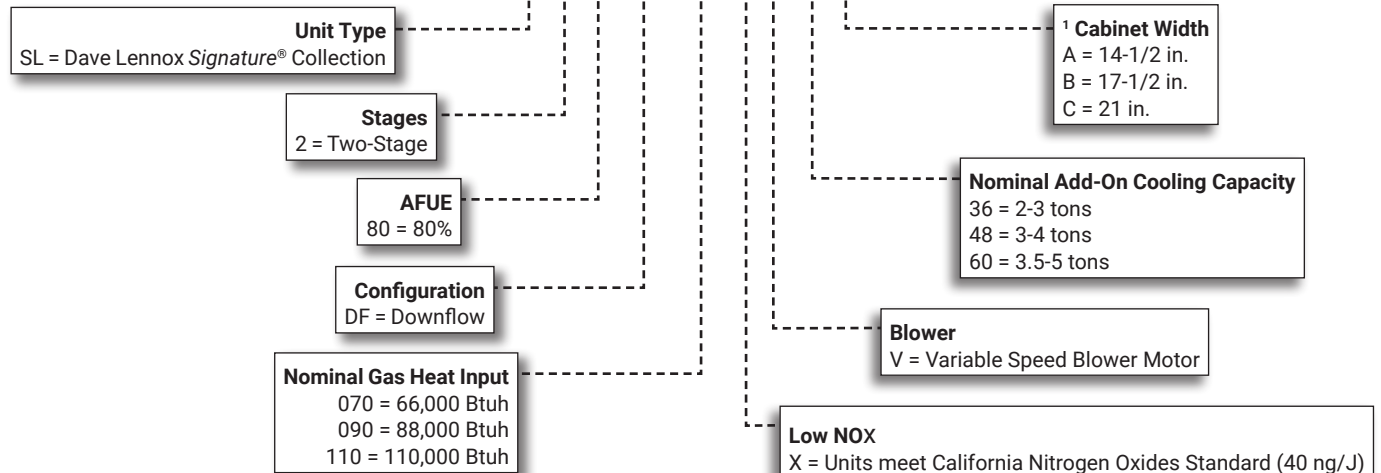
Unit Type
SL = Dave Lennox Signature® Collection

Stages
2 = Two-Stage

AFUE
80 = 80%

Configuration
DF = Downflow

Nominal Gas Heat Input
070 = 66,000 Btuh
090 = 88,000 Btuh
110 = 110,000 Btuh

¹ Cabinet Width
A = 14-1/2 in.
B = 17-1/2 in.
C = 21 in.

Nominal Add-On Cooling Capacity
36 = 2-3 tons
48 = 3-4 tons
60 = 3.5-5 tons

Blower
V = Variable Speed Blower Motor

Low NOX
X = Units meet California Nitrogen Oxides Standard (40 ng/J)